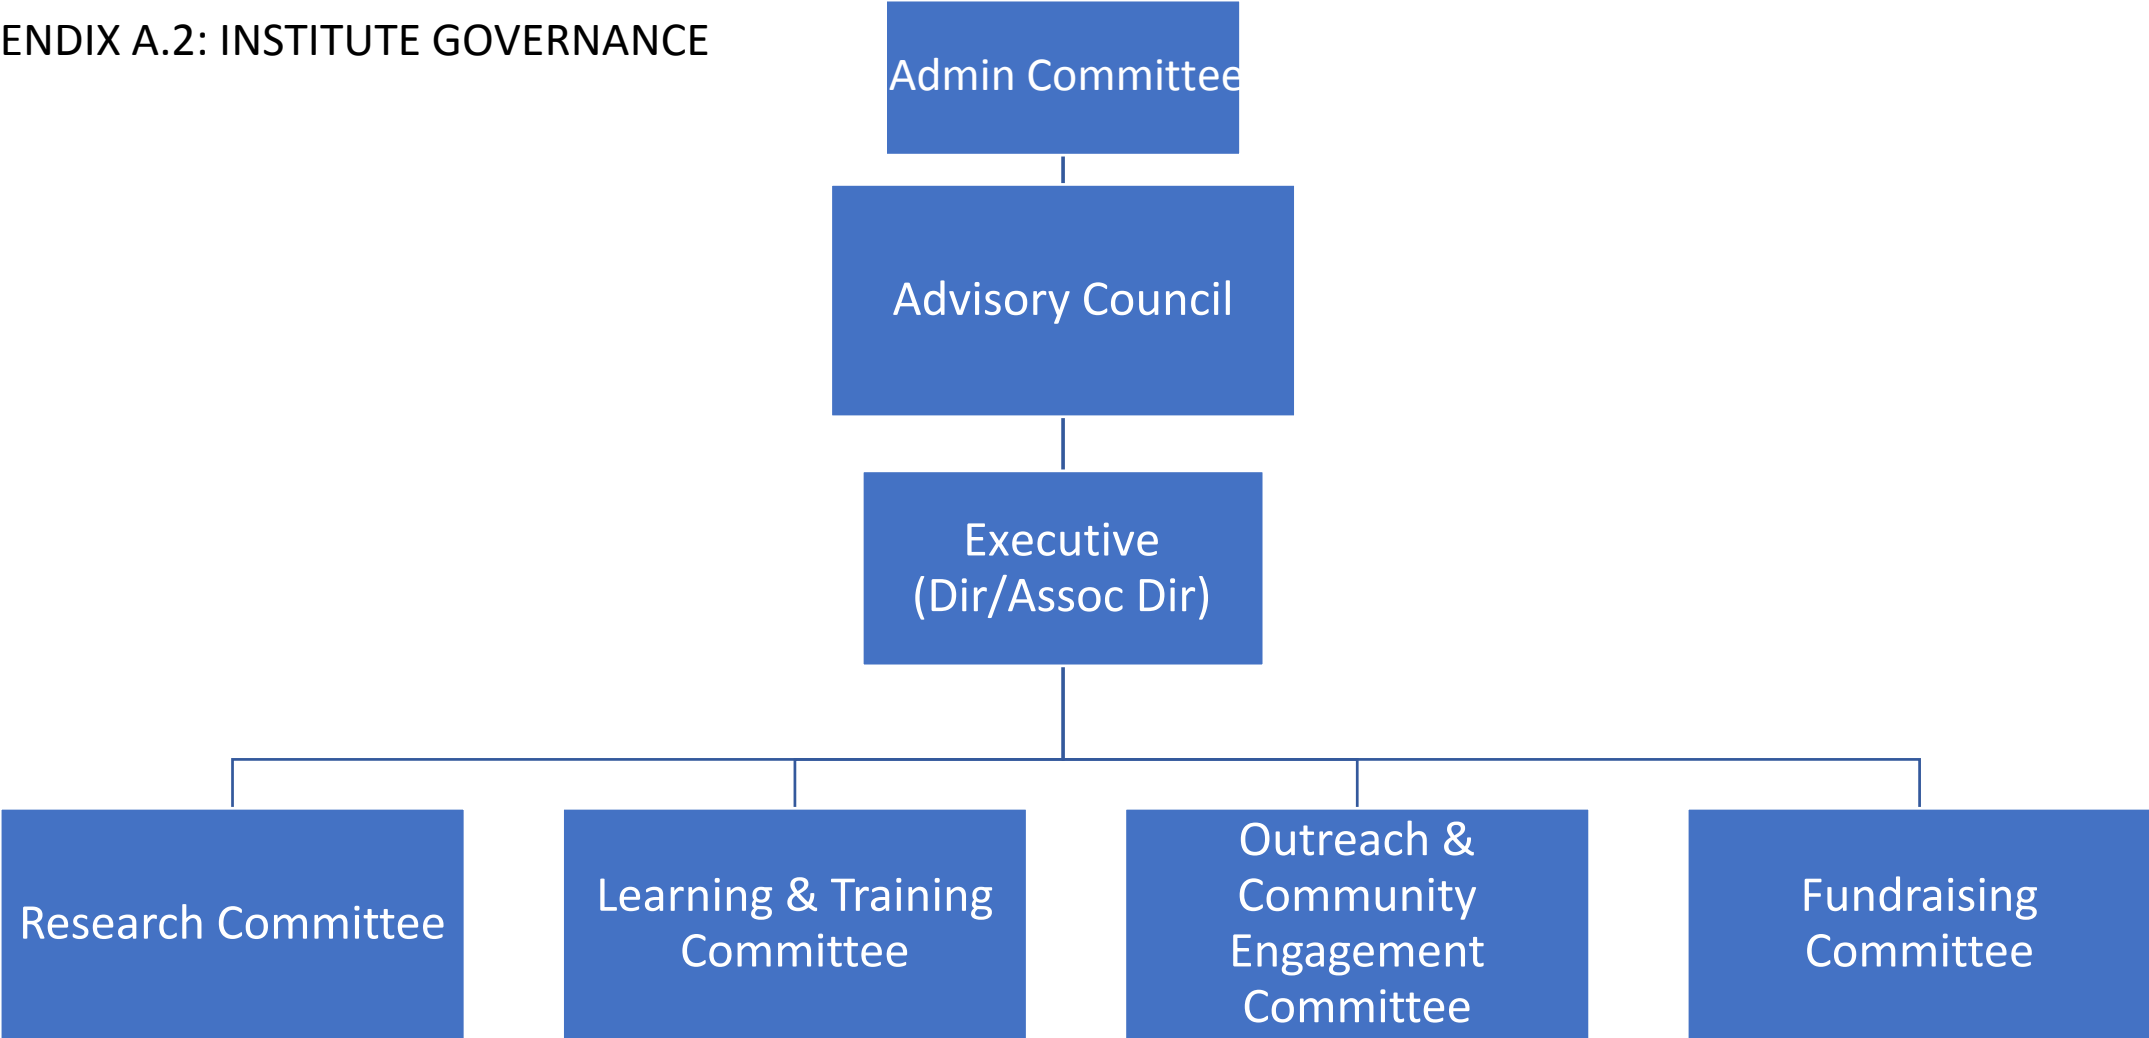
ENDIX A.2: INSTITUTE GOVERNANCE

Admin Committee

Advisory Council

Executive (Dir/Assoc Dir)

Research Committee

Learning & Training Committee

Outreach & Community Engagement Committee

Fundraising Committee